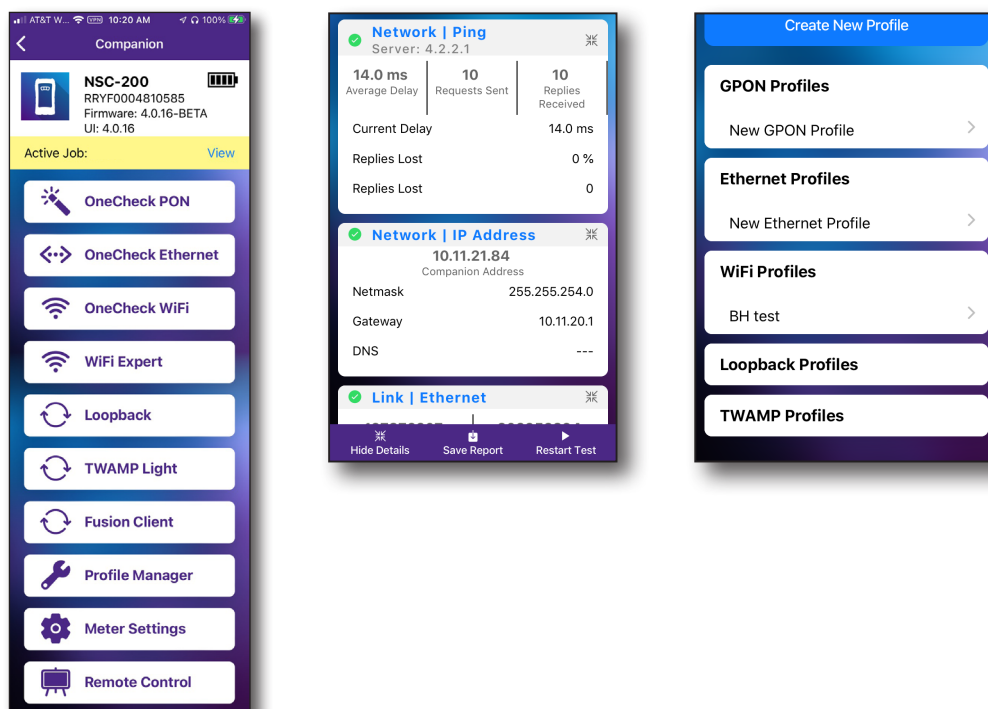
AT&T W... VPN 10:20 AM 100%

Companion

NSC-200
RRYF0004810585
Firmware: 4.0.16-BETA
UI: 4.0.16

Active Job: View

OneCheck PON

OneCheck Ethernet

OneCheck WiFi

WiFi Expert

Loopback

TWAMP Light

Fusion Client

Profile Manager

Meter Settings

Remote Control

Network | Ping
Server: 4.2.2.1

| 14.0 ms Average Delay | 10 Requests Sent | 10 Replies Received |
|---|---|---|

Current Delay 14.0 ms

Replies Lost 0 %

Replies Lost 0

Network | IP Address
10.11.21.84
Companion Address

Netmask 255.255.254.0

Gateway 10.11.20.1

DNS ---

Link | Ethernet

Hide Details Save Report Restart Test

Create New Profile

GPON Profiles

New GPON Profile

Ethernet Profiles

New Ethernet Profile

WiFi Profiles

BH test

Loopback Profiles

TWAMP Profiles